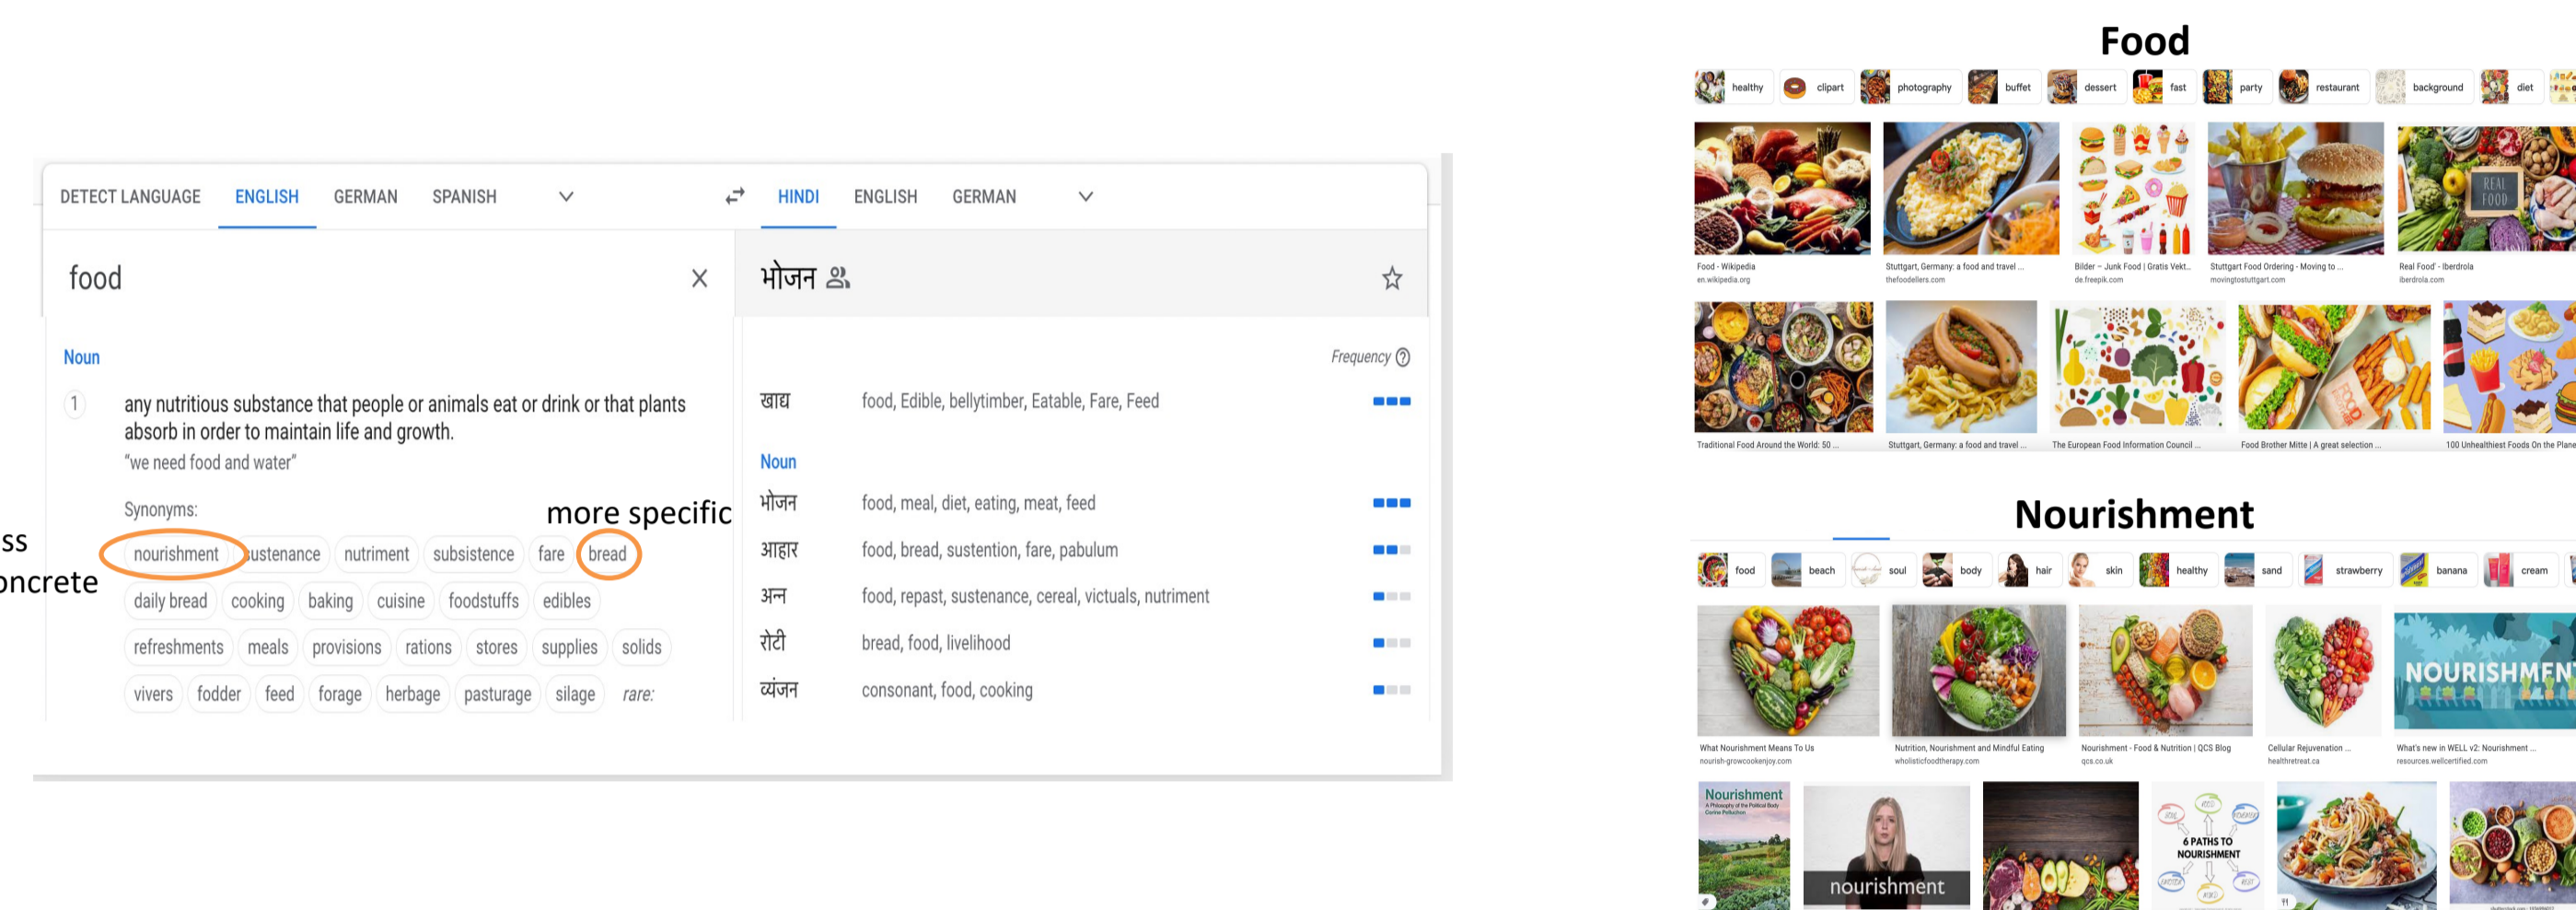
ss
oncrete

DETECT LANGUAGE ENGLISH GERMAN SPANISH

HINDI ENGLISH GERMAN

food

भोजन

Noun

1 any nutritious substance that people or animals eat or drink or that plants absorb in order to maintain life and growth.
"we need food and water"

Synonyms:

more specific

nourishment sustenance nutriment subsistence fare bread daily bread cooking baking cuisine foodstuffs edibles refreshments meals provisions rations stores supplies solids vivers fodder feed forage herbage pasturage silage rare:

Frequency

| | |
|---|---|
| खाद्य | food, Edible, bellytimber, Eatable, Fare, Feed |

Noun

| | |
|---|---|
| भोजन | food, meal, diet, eating, meat, feed |
| आहार | food, bread, sustention, fare, pabulum |
| अन्न | food, repast, sustenance, cereal, victuals, nutriment |
| रोटी | bread, food, livelihood |
| व्यंजन | consonant, food, cooking |

Food

healthy clipart photography buffet dessert fast party restaurant background diet

REAL FOOD

Food - Wikipedia en.wikipedia.org
Stuttgart, Germany: a food and travel ... thefoodellers.com
Bilder – Junk Food | Gratis Vekt... de.freepik.com
Stuttgart Food Ordering - Moving to ... movingtostuttgart.com
Real Food' - Iberdrola iberdrola.com

Traditional Food Around the World: 50 ...
Stuttgart, Germany: a food and travel ...
The European Food Information Council ...
Food Brother Mitte | A great selection ...
100 Unhealthiest Foods On the Plane

Nourishment

food beach soul body hair skin healthy sand strawberry banana cream

NOURISHMENT

What Nourishment Means To Us nourish-growcookenjoy.com
Nutrition, Nourishment and Mindful Eating wholisticfoodtherapy.com
Nourishment - Food & Nutrition | QCS Blog qcs.co.uk
Cellular Rejuvenation ... healthretreat.ca
What's new in WELL v2: Nourishment ... resources.wellcertified.com

Nourishment

nourishment

6 PATHS TO NOURISHMENT